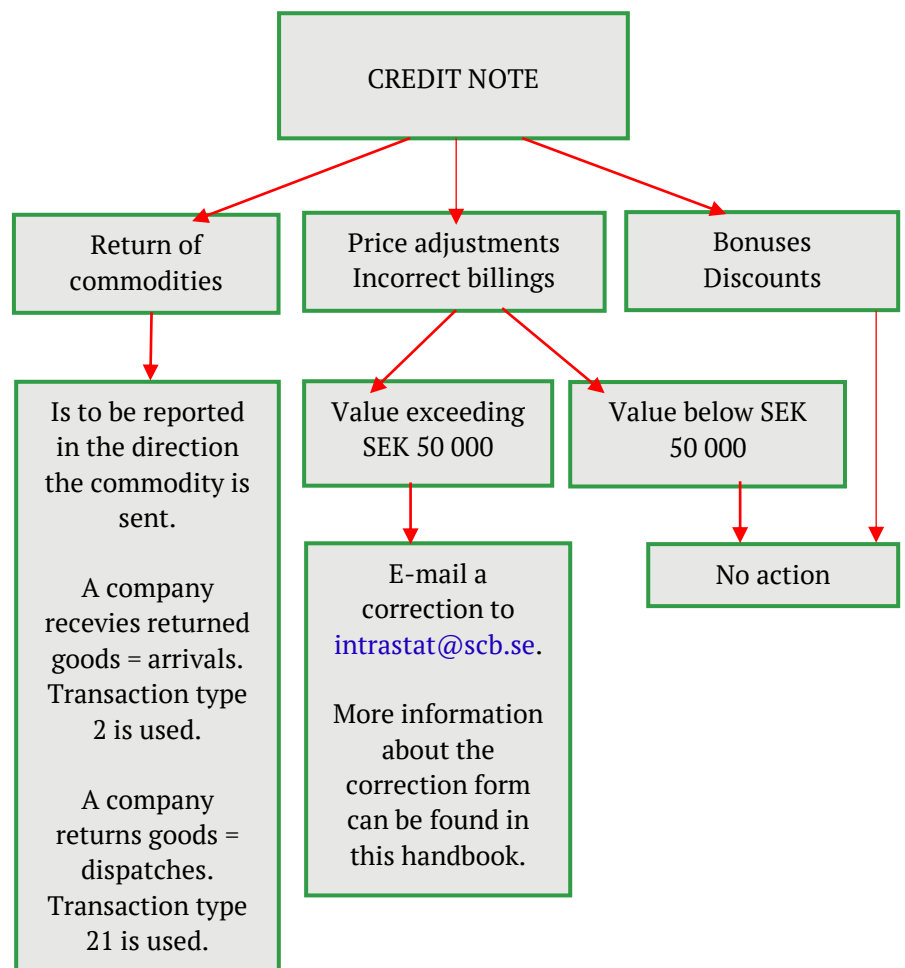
CREDIT NOTE

Return of commodities

Price adjustments
Incorrect billings

Bonuses
Discounts

Is to be reported in the direction the commodity is sent.

A company recevies returned goods = arrivals. Transaction type 2 is used.

A company returns goods = dispatches. Transaction type 21 is used.

Value exceeding SEK 50 000

Value below SEK 50 000

E-mail a correction to intrastat@scb.se.

More information about the correction form can be found in this handbook.

No action